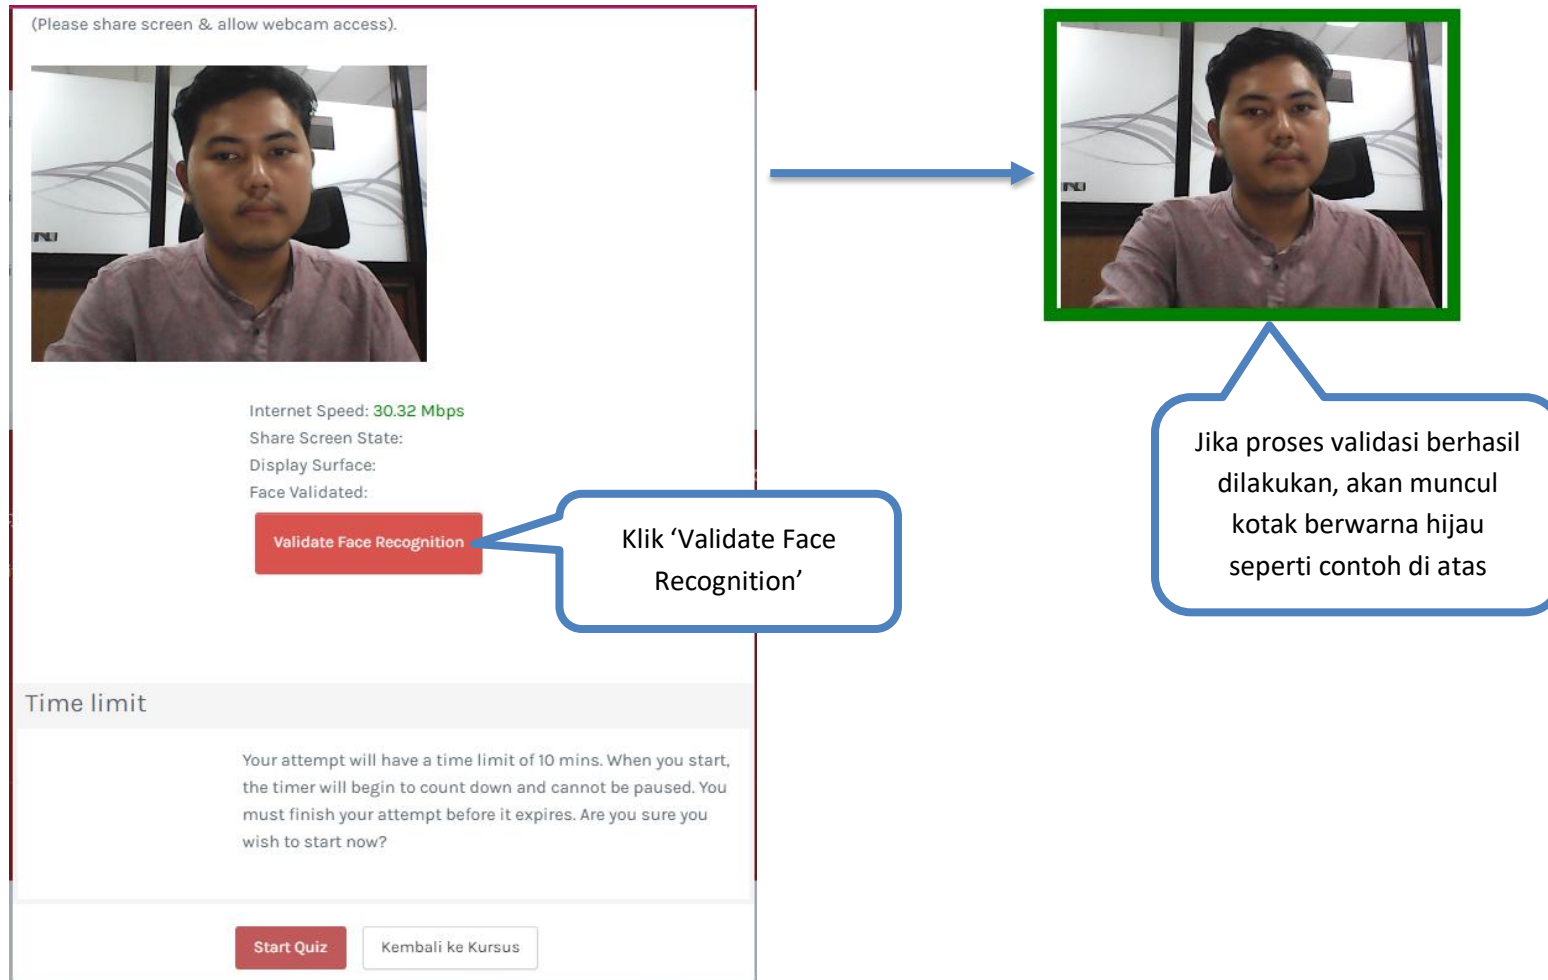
(Please share screen & allow webcam access).

Internet Speed: 30.32 Mbps
Share Screen State:
Display Surface:
Face Validated:

Validate Face Recognition

Klik 'Validate Face Recognition'

Jika proses validasi berhasil dilakukan, akan muncul kotak berwarna hijau seperti contoh di atas

Time limit

Your attempt will have a time limit of 10 mins. When you start, the timer will begin to count down and cannot be paused. You must finish your attempt before it expires. Are you sure you wish to start now?

Start Quiz

Kembali ke Kursus